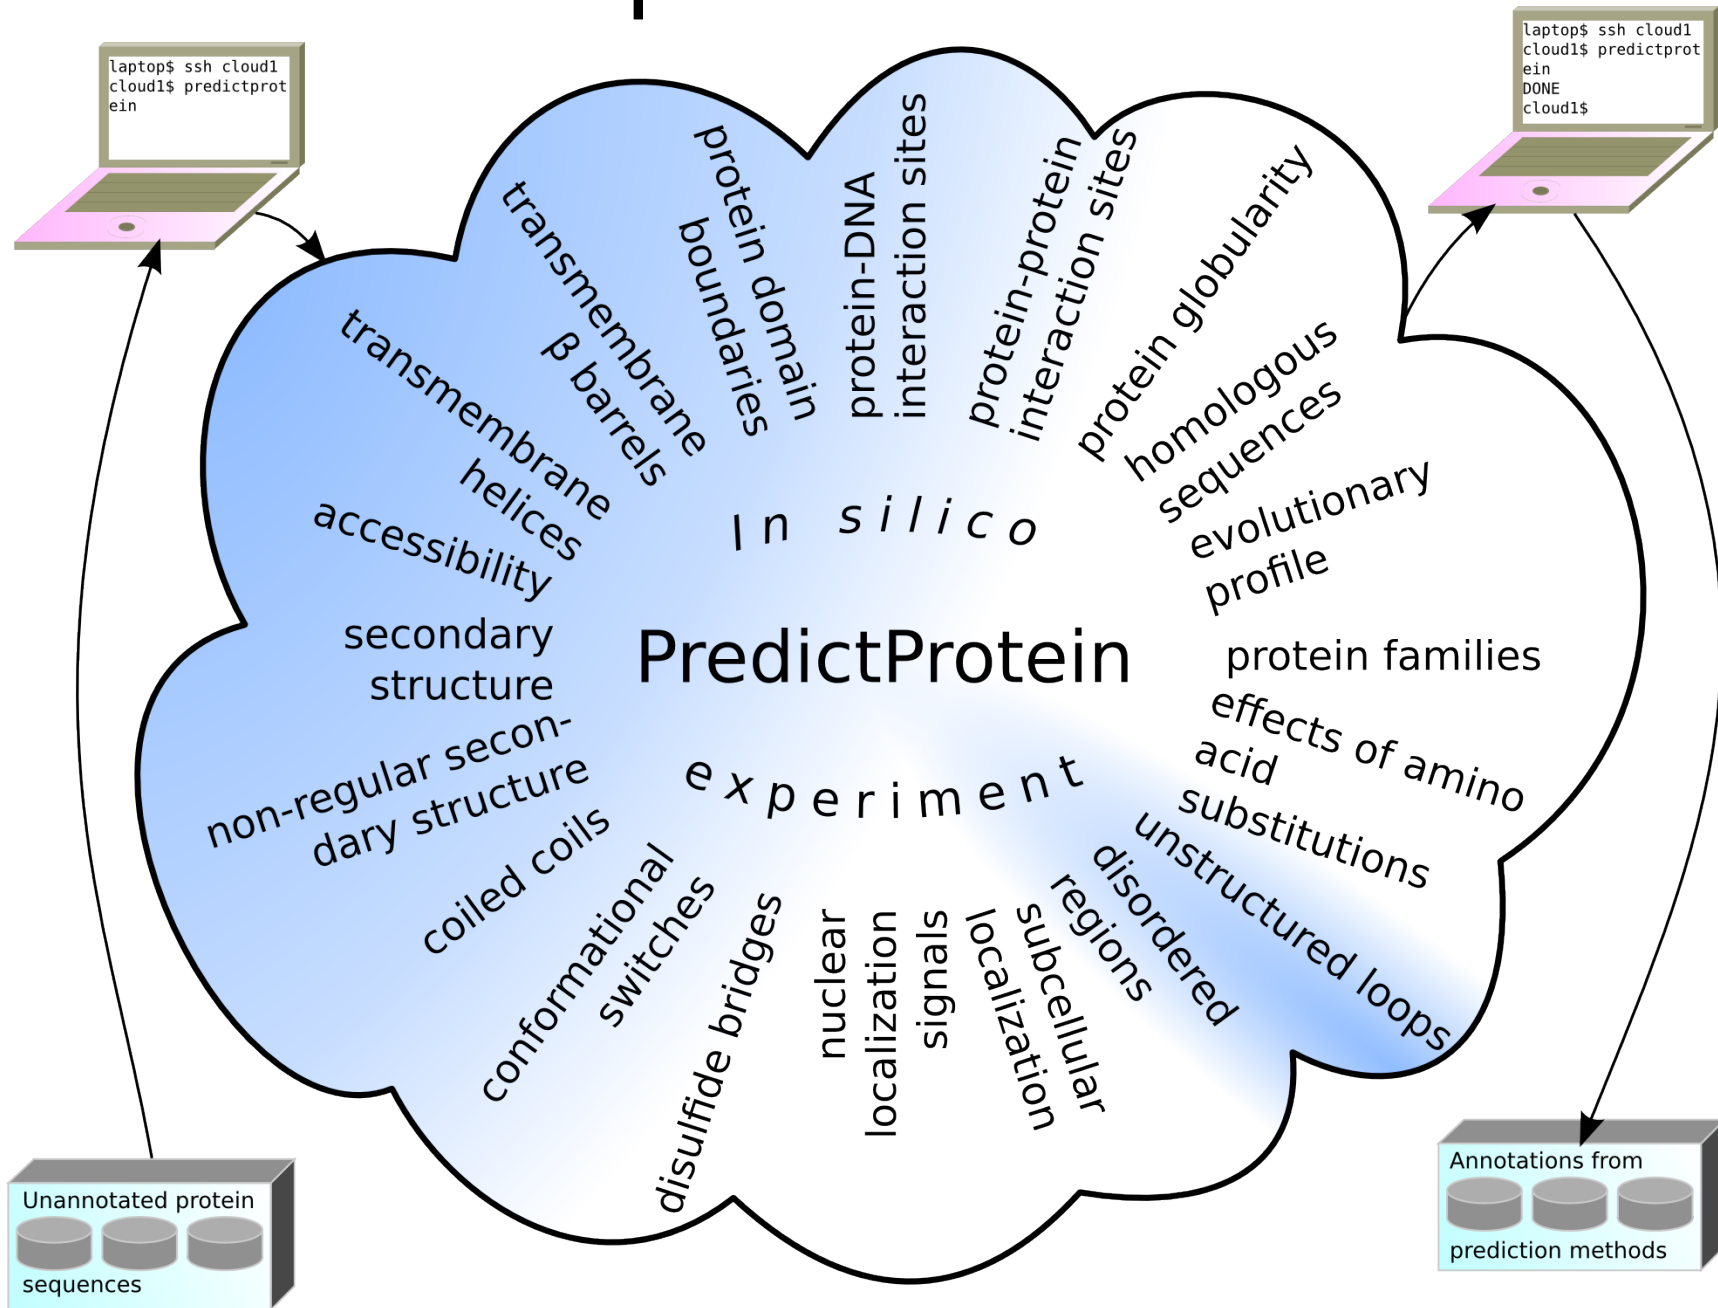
laptop$ ssh cloud1
cloud1$ predictprotein

laptop$ ssh cloud1
cloud1$ predictprotein
DONE
cloud1$

transmembrane helices

transmembrane β barrels

protein domain boundaries

protein-DNA interaction sites

protein-protein interaction sites

protein globularity

homologous sequences

evolutionary profile

accessibility

secondary structure

In silico

PredictProtein

experiment

protein families

effects of amino acid substitutions

non-regular secondary structure

coiled coils

conformational switches

disulfide bridges

nuclear localization signals

subcellular localization

disordered regions

unstructured loops

Unannotated protein sequences

Annotations from prediction methods